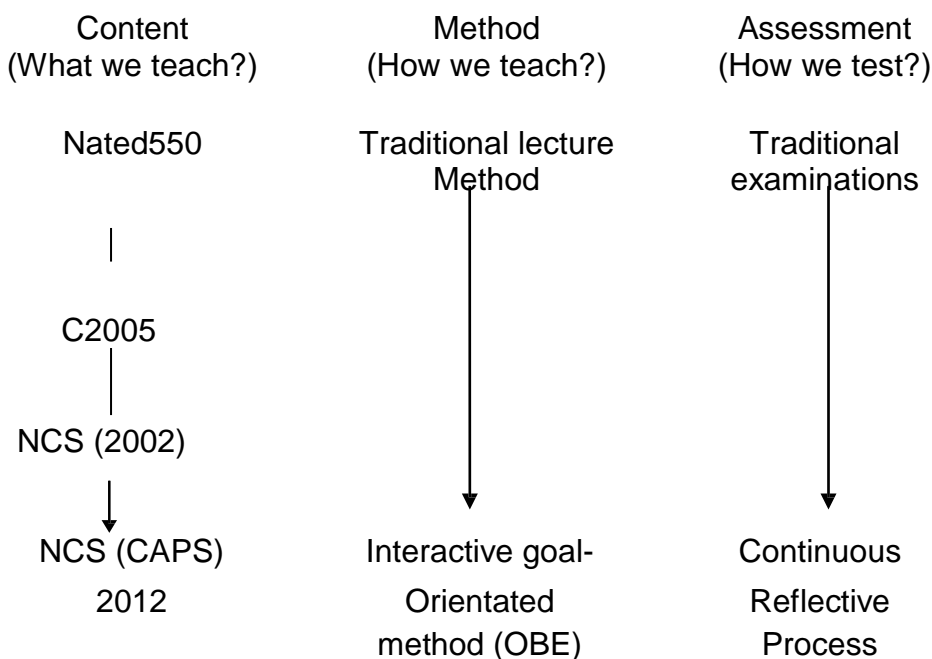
Content
(What we teach?)

Nated550

C2005

NCS (2002)

NCS (CAPS)
2012

Method
(How we teach?)

Traditional lecture
Method

Interactive goal-
Orientated
method (OBE)

Assessment
(How we test?)

Traditional
examinations

Continuous
Reflective
Process